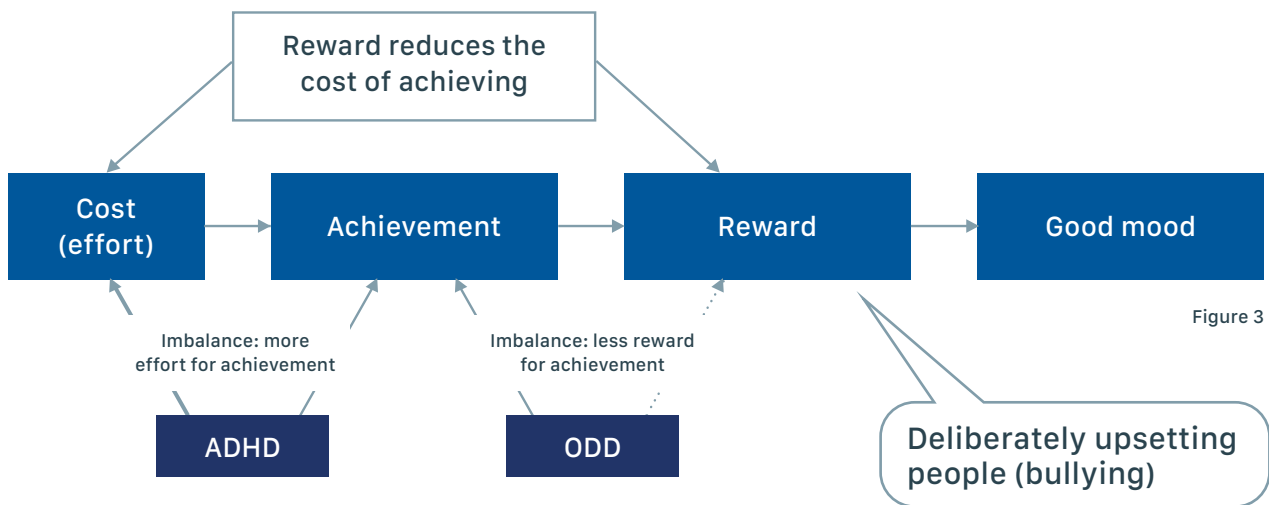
Reward reduces the cost of achieving

Cost (effort)

Achievement

Reward

Good mood

Figure 3

Imbalance: more effort for achievement

Imbalance: less reward for achievement

ADHD

ODD

Deliberately upsetting people (bullying)